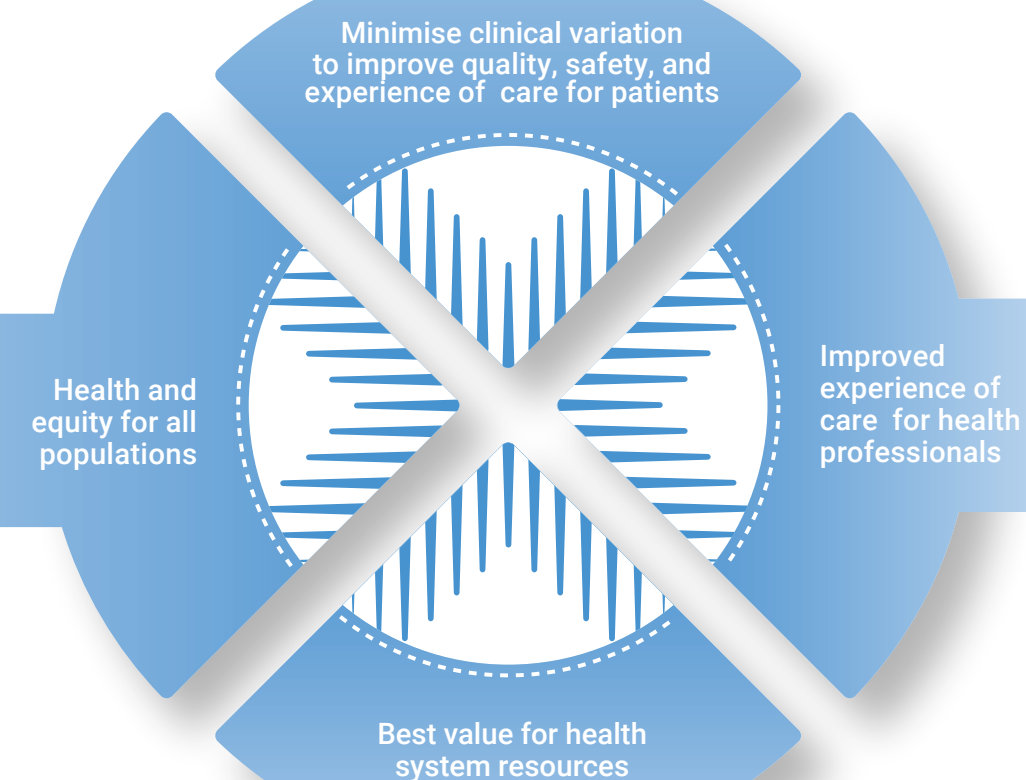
Minimise clinical variation to improve quality, safety, and experience of care for patients

Health and equity for all populations

Improved experience of care for health professionals

Best value for health system resources